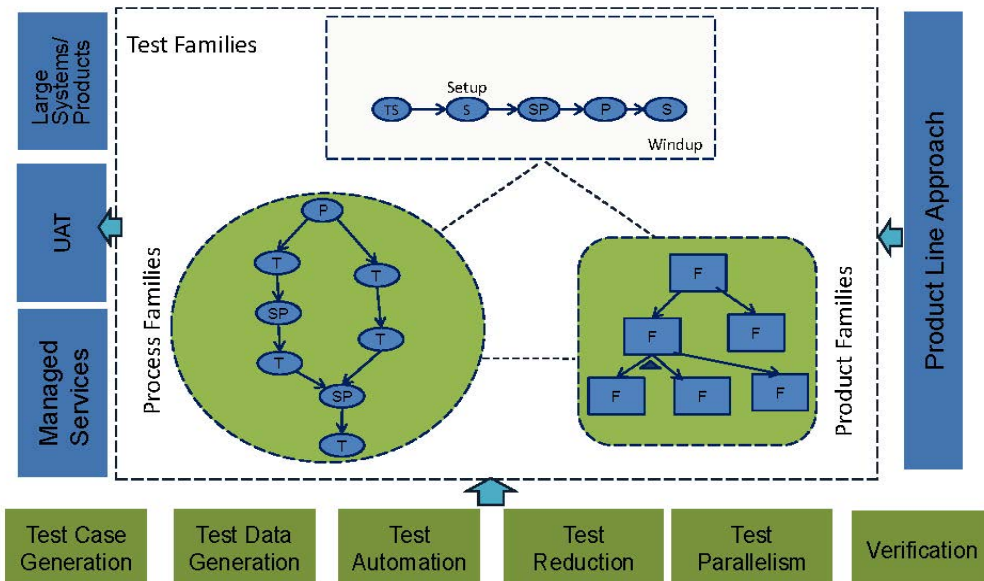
Large Systems/ Products

UAT

Managed Services

Test Families

Setup

TS S SP P S

Windup

Process Families

P
T T
SP T
T
SP
T

F
F F
F F F

Product Families

Product Line Approach

Test Case Generation

Test Data Generation

Test Automation

Test Reduction

Test Parallelism

Verification